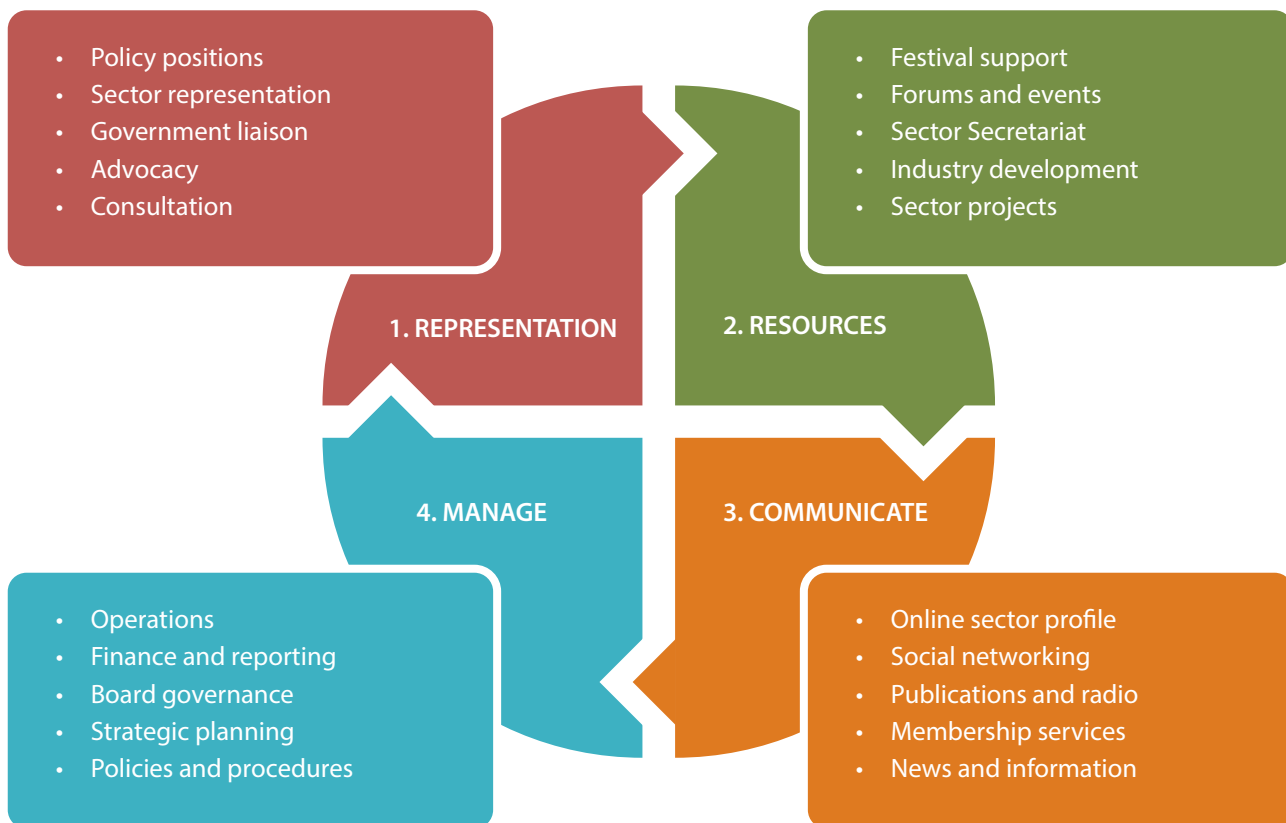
- Policy positions
- Sector representation
- Government liaison
- Advocacy
- Consultation

- Festival support
- Forums and events
- Sector Secretariat
- Industry development
- Sector projects

1. REPRESENTATION

2. RESOURCES

4. MANAGE

3. COMMUNICATE

- Operations
- Finance and reporting
- Board governance
- Strategic planning
- Policies and procedures

- Online sector profile
- Social networking
- Publications and radio
- Membership services
- News and information